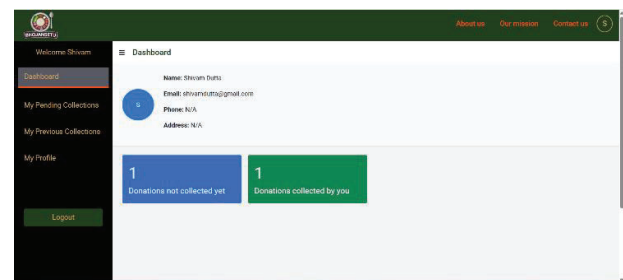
SHUDHAMUKTI

About us Our mission Contact us S

Welcome Shivam

Dashboard

My Pending Collections

My Previous Collections

My Profile

Logout

≡ Dashboard

S

Name: Shivam Dutta

Email: shivamdutta@gmail.com

Phone: N/A

Address: N/A

1
Donations not collected yet

1
Donations collected by you